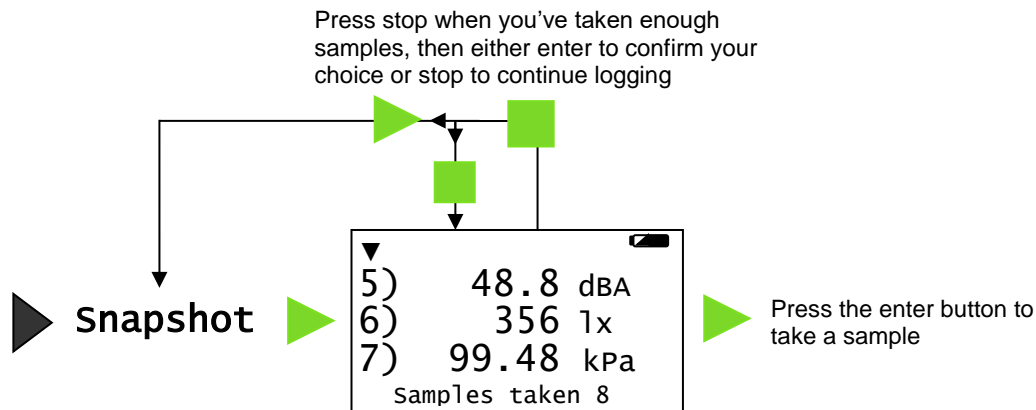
Press stop when you've taken enough samples, then either enter to confirm your choice or stop to continue logging

Snapshot

5) 48.8 dBA
6) 356 lx
7) 99.48 kPa
Samples taken 8

Press the enter button to take a sample